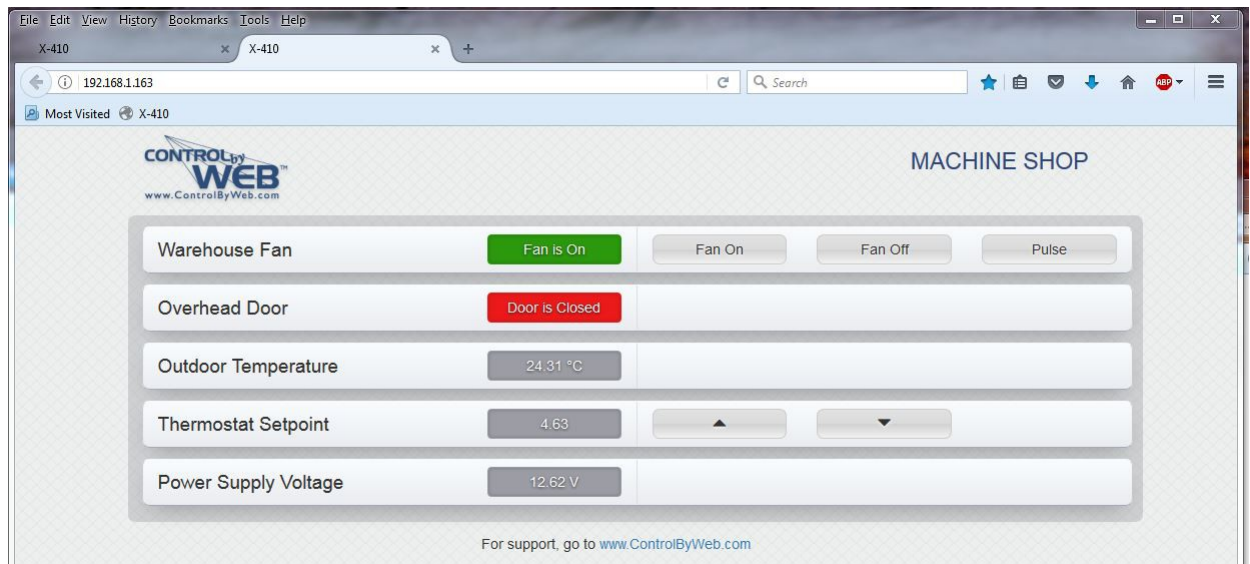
File Edit View History Bookmarks Tools Help

X-410 × X-410 × +

192.168.1.163

Search

ABP

Most Visited X-410

CONTROL by WEB™
www.ControlByWeb.com

MACHINE SHOP

| Warehouse Fan | Fan is On | Fan On | Fan Off | Pulse |
|---|---|---|---|---|
| Overhead Door | Door is Closed | | | |
| Outdoor Temperature | 24.31 °C | | | |
| Thermostat Setpoint | 4.63 | ▲ | ▼ | |
| Power Supply Voltage | 12.62 V | | | |

For support, go to www.ControlByWeb.com